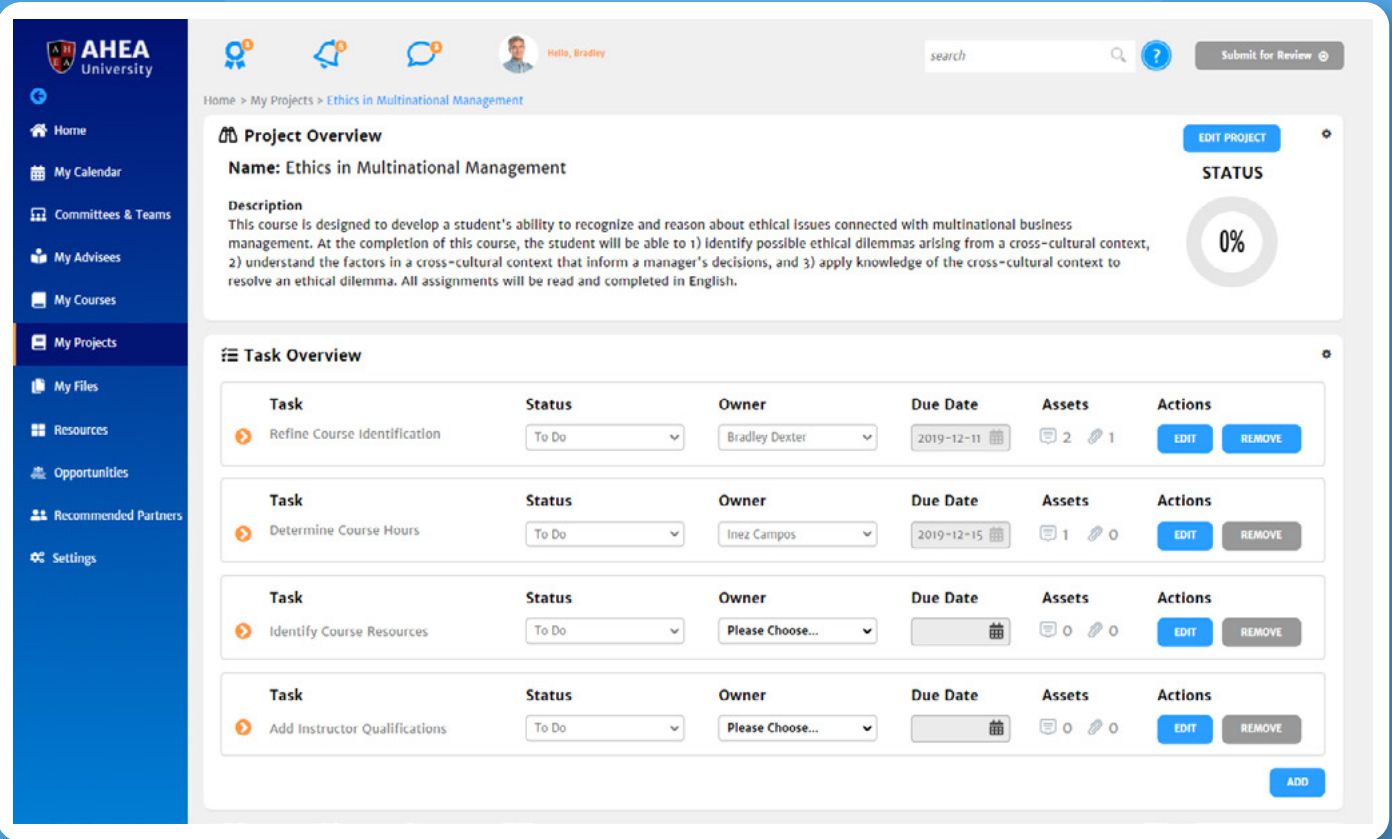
AHEA University

Home
My Calendar
Committees & Teams
My Advisees
My Courses
My Projects
My Files
Resources
Opportunities
Recommended Partners
Settings

Hello, Bradley

search

?

Submit for Review

Home > My Projects > Ethics in Multinational Management

Project Overview

EDIT PROJECT

Name: Ethics in Multinational Management

STATUS

0%

Description
This course is designed to develop a student's ability to recognize and reason about ethical issues connected with multinational business management. At the completion of this course, the student will be able to 1) identify possible ethical dilemmas arising from a cross-cultural context, 2) understand the factors in a cross-cultural context that inform a manager's decisions, and 3) apply knowledge of the cross-cultural context to resolve an ethical dilemma. All assignments will be read and completed in English.

Task Overview

| Task | Status | Owner | Due Date | Assets | Actions |
|---|---|---|---|---|---|
| Refine Course Identification | To Do | Bradley Dexter | 2019-12-11 | 2 1 | EDIT REMOVE |
| Determine Course Hours | To Do | Inez Campos | 2019-12-15 | 1 0 | EDIT REMOVE |
| Identify Course Resources | To Do | Please Choose... | | 0 0 | EDIT REMOVE |
| Add Instructor Qualifications | To Do | Please Choose... | | 0 0 | EDIT REMOVE |

ADD